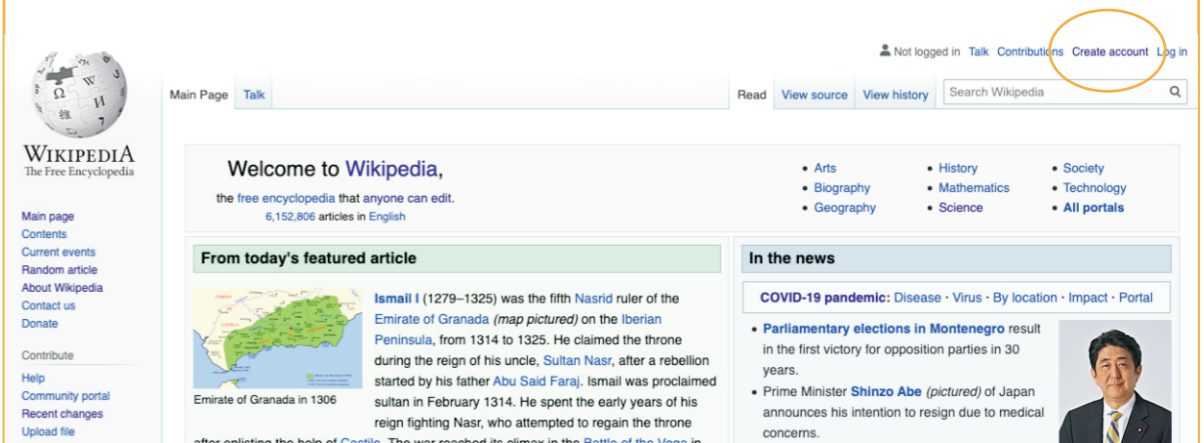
Not logged in Talk Contributions Create account Log in

WIKIPEDIA
The Free Encyclopedia

Main Page Talk

Read View source View history Search Wikipedia

Welcome to Wikipedia,
the free encyclopedia that anyone can edit.
6,152,806 articles in English

• Arts
• Biography
• Geography
• History
• Mathematics
• Science
• Society
• Technology
• All portals

Main page
Contents
Current events
Random article
About Wikipedia
Contact us
Donate

Contribute
Help
Community portal
Recent changes
Upload file

From today's featured article

Emirate of Granada in 1306

Ismail I (1279–1325) was the fifth Nasrid ruler of the Emirate of Granada (map pictured) on the Iberian Peninsula, from 1314 to 1325. He claimed the throne during the reign of his uncle, Sultan Nasr, after a rebellion started by his father Abu Said Faraj. Ismail was proclaimed sultan in February 1314. He spent the early years of his reign fighting Nasr, who attempted to regain the throne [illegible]

In the news

COVID-19 pandemic: Disease · Virus · By location · Impact · Portal

• Parliamentary elections in Montenegro result in the first victory for opposition parties in 30 years.
• Prime Minister Shinzo Abe (pictured) of Japan announces his intention to resign due to medical concerns.